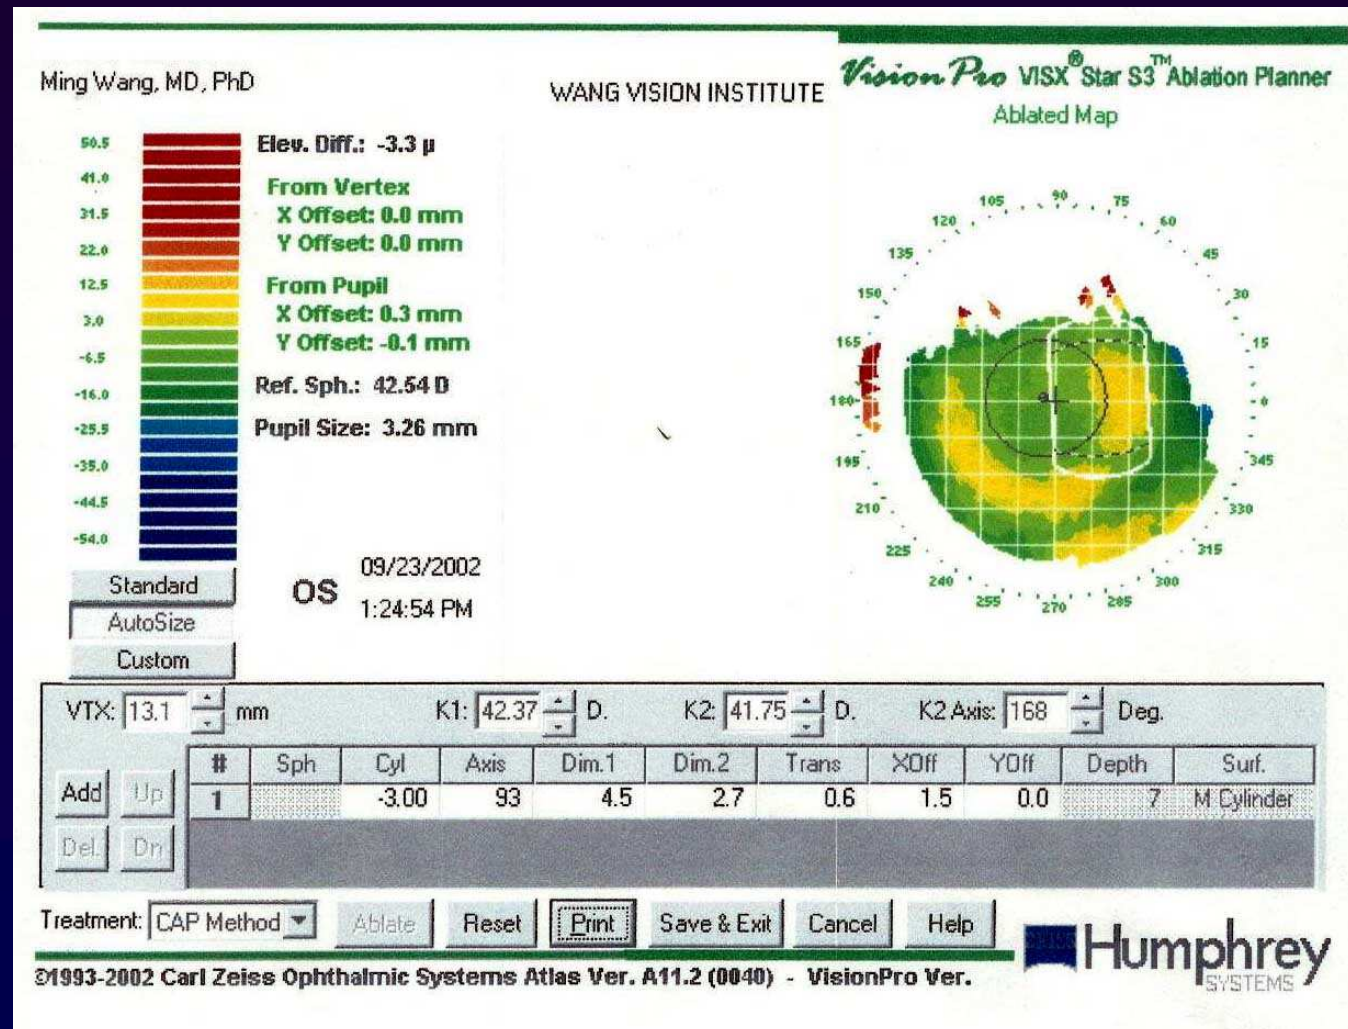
Ming Wang, MD, PhD

WANG VISION INSTITUTE

VisionPro VISX® Star S3™ Ablation Planner
Ablated Map

50.5
41.0
31.5
22.0
12.5
3.0
-6.5
-16.0
-25.5
-35.0
-44.5
-54.0

Elev. Diff.: -3.3 µ

From Vertex
X Offset: 0.0 mm
Y Offset: 0.0 mm

From Pupil
X Offset: 0.3 mm
Y Offset: -0.1 mm

Ref. Sph.: 42.54 D

Pupil Size: 3.26 mm

105 90 75 120 60 135 45 150 30 165 15 180 0 195 345 210 330 225 315 240 300 255 270 285

Standard
AutoSize
Custom

OS
09/23/2002
1:24:54 PM

VTX: 13.1 mm K1: 42.37 D. K2: 41.75 D. K2 Axis: 168 Deg.

Add Up
Del. Dn

| # | Sph | Cyl | Axis | Dim.1 | Dim.2 | Trans | XOff | YOff | Depth | Surf. |
|---|---|---|---|---|---|---|---|---|---|---|
| 1 | | -3.00 | 93 | 4.5 | 2.7 | 0.6 | 1.5 | 0.0 | 7 | M Cylinder |

Treatment: CAP Method Ablate Reset Print Save & Exit Cancel Help

Humphrey SYSTEMS

©1993-2002 Carl Zeiss Ophthalmic Systems Atlas Ver. A11.2 (0040) - VisionPro Ver.